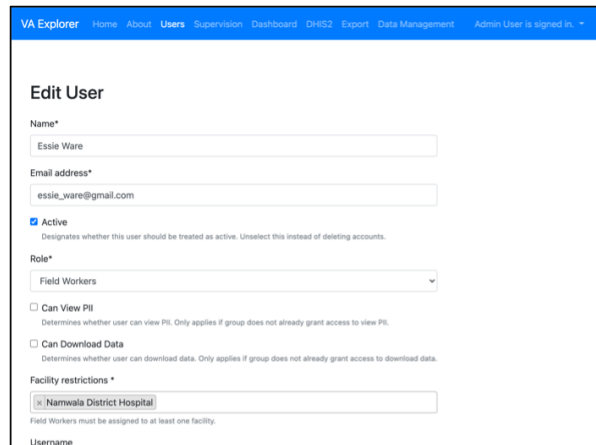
VA Explorer Home About Users Supervision Dashboard DHIS2 Export Data Management Admin User is signed in.

Edit User

Name*

Essie Ware

Email address*

essie_ware@gmail.com

Active

Designates whether this user should be treated as active. Unselect this instead of deleting accounts.

Role*

Field Workers

Can View PII

Determines whether user can view PII. Only applies if group does not already grant access to view PII.

Can Download Data

Determines whether user can download data. Only applies if group does not already grant access to download data.

Facility restrictions *

× Namwala District Hospital

Field Workers must be assigned to at least one facility.

Username